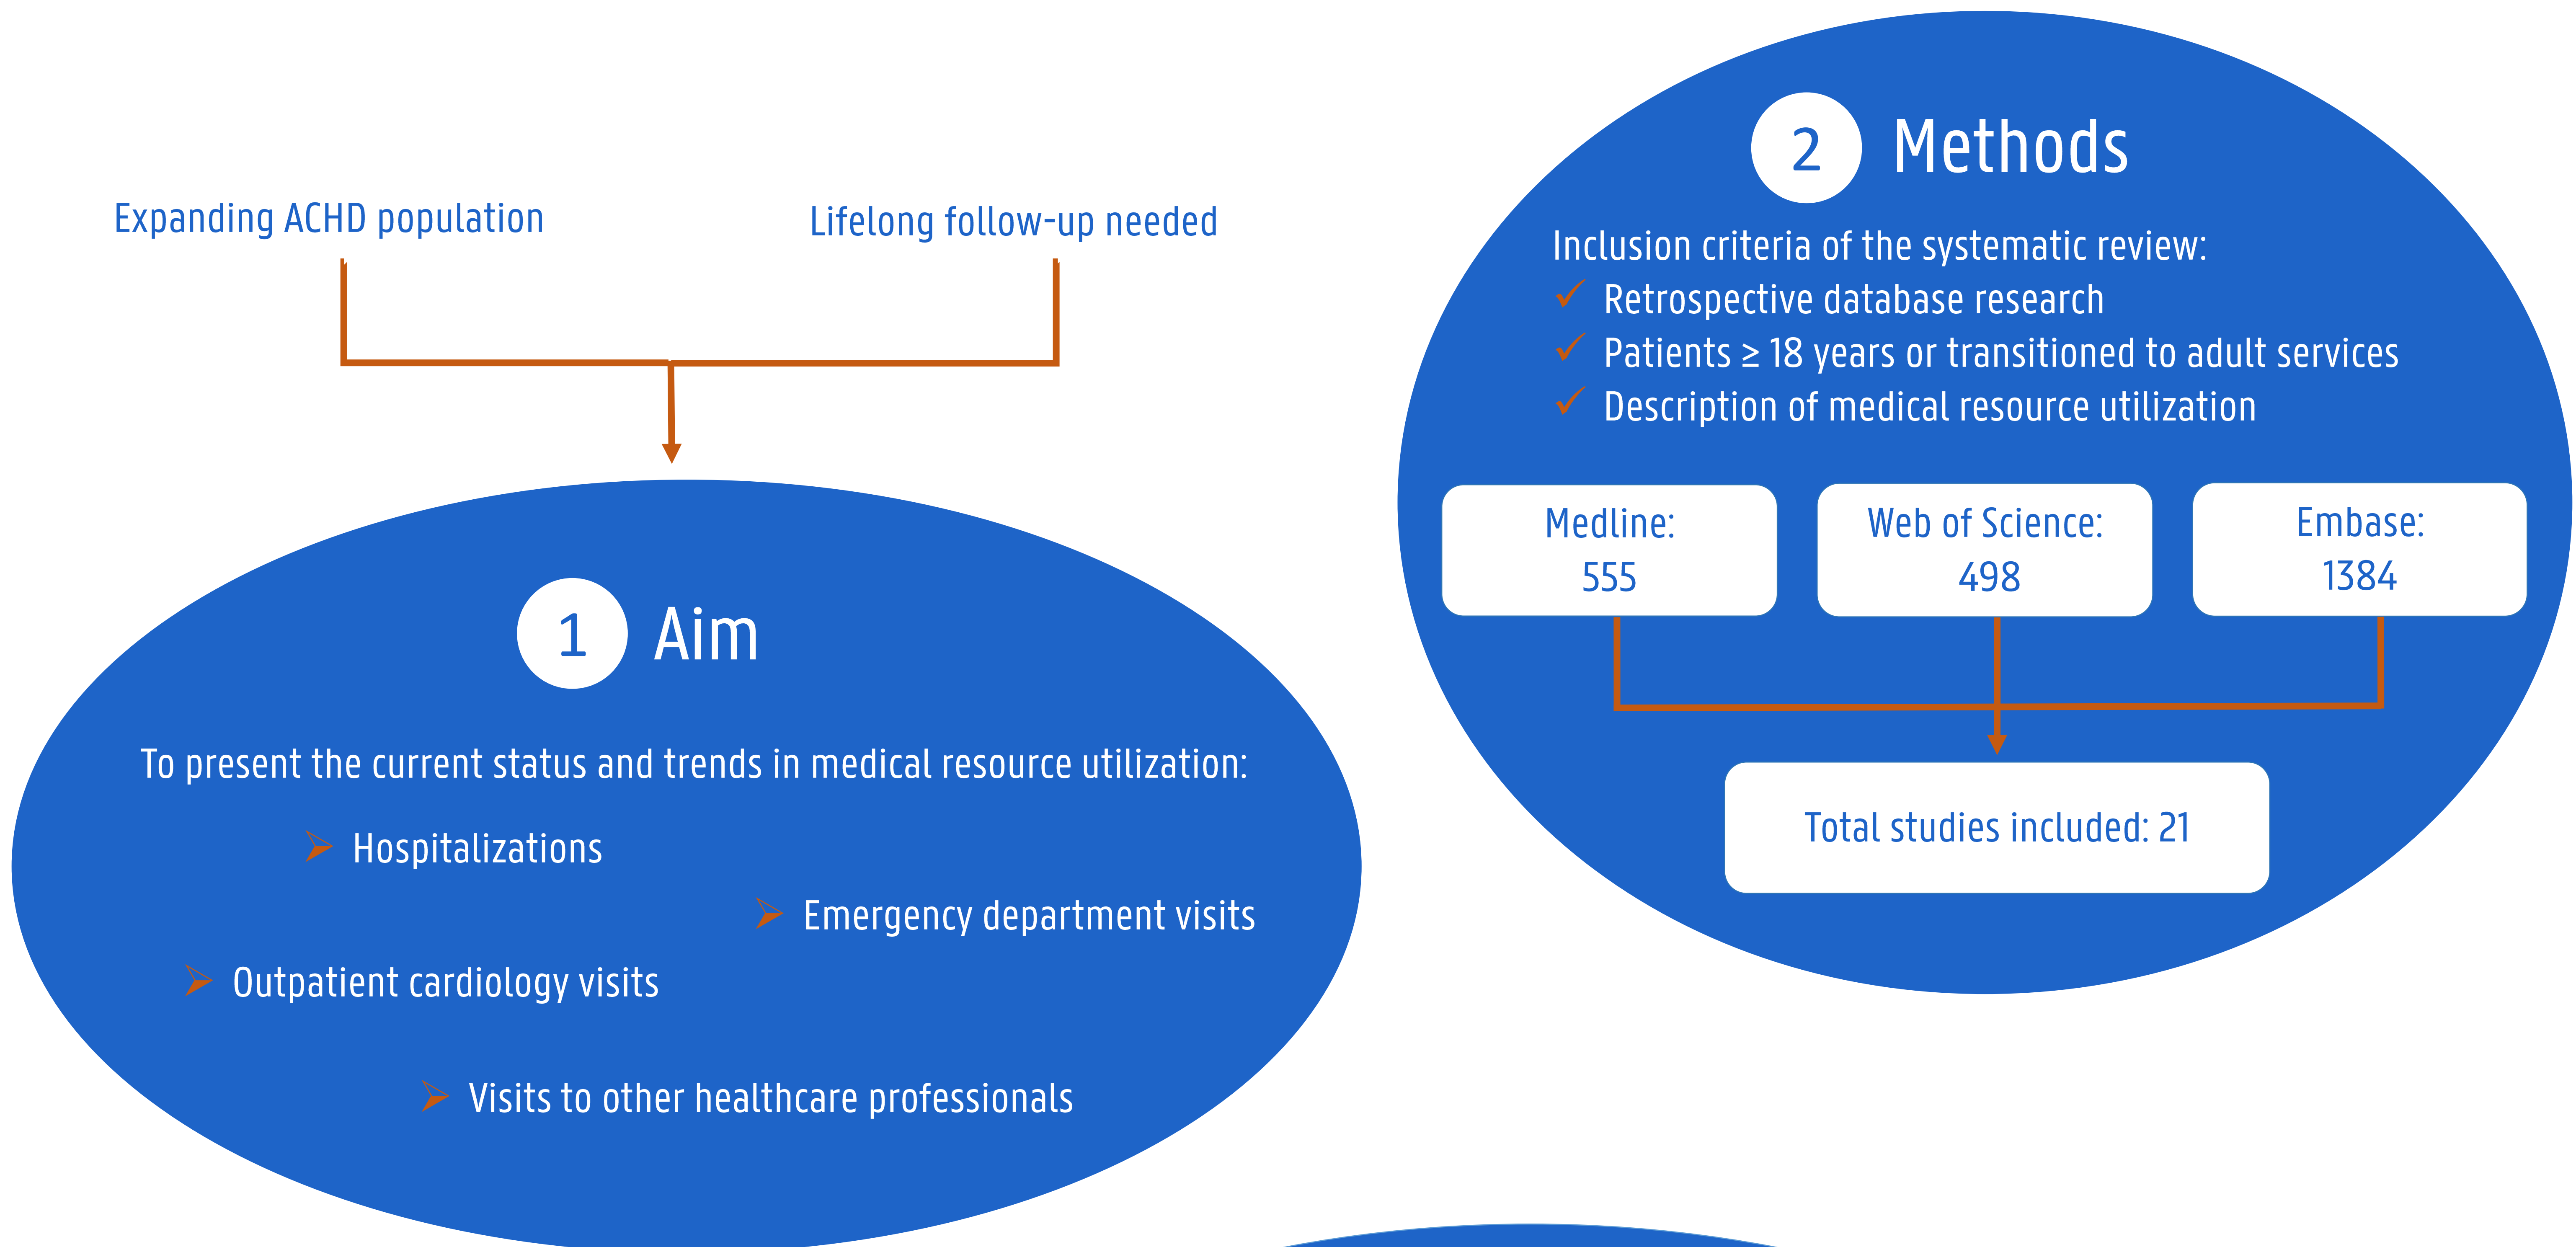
Expanding ACHD population

Lifelong follow-up needed

1 Aim

To present the current status and trends in medical resource utilization:

Hospitalizations

Emergency department visits

Outpatient cardiology visits

Visits to other healthcare professionals

2 Methods

Inclusion criteria of the systematic review:

Retrospective database research

Patients ≥ 18 years or transitioned to adult services

Description of medical resource utilization

Medline: 555

Web of Science: 498

Embase: 1384

Total studies included: 21